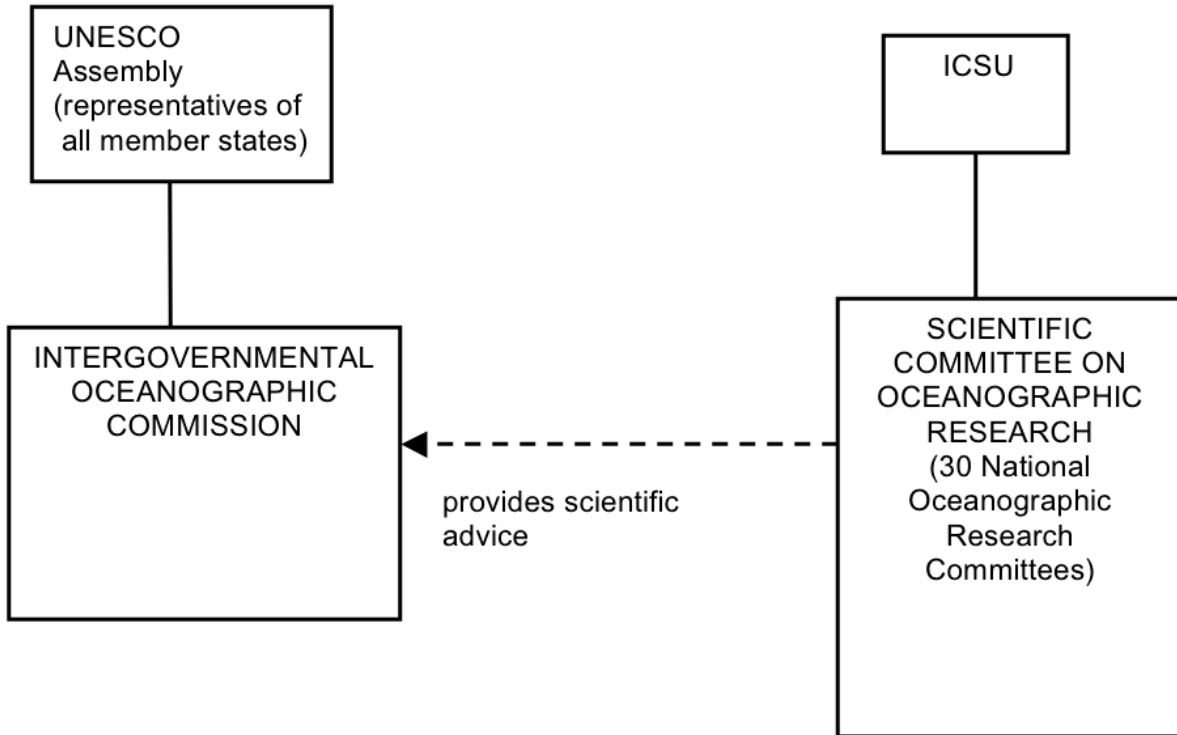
UNESCO Assembly (representatives of all member states)

ICSU

INTERGOVERNMENTAL OCEANOGRAPHIC COMMISSION

SCIENTIFIC COMMITTEE ON OCEANOGRAPHIC RESEARCH (30 National Oceanographic Research Committees)

provides scientific advice